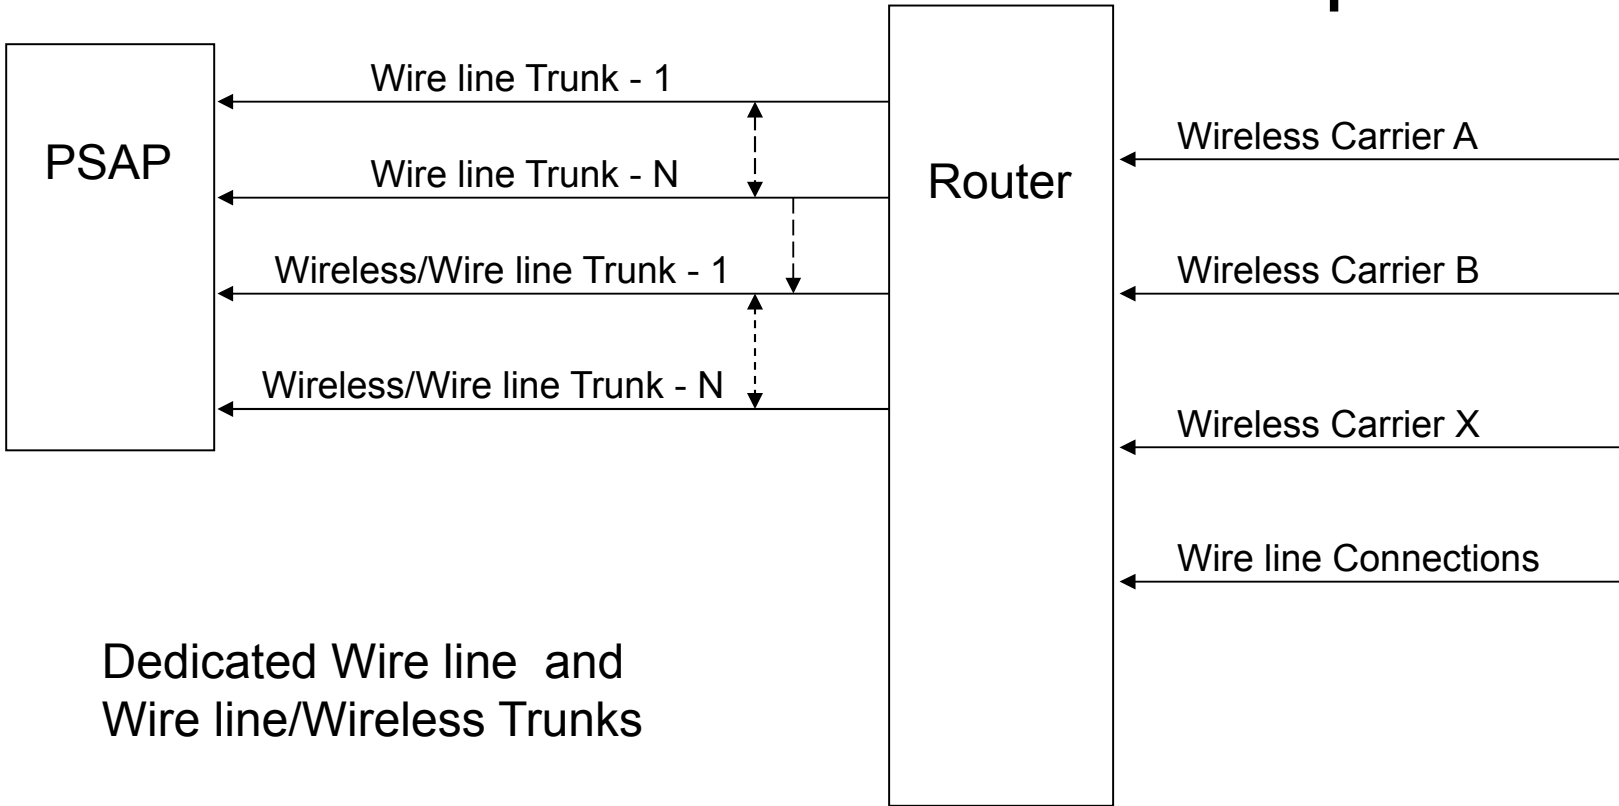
PSAP

Wire line Trunk - 1

Wire line Trunk - N

Wireless/Wire line Trunk - 1

Wireless/Wire line Trunk - N

Router

Wireless Carrier A

Wireless Carrier B

Wireless Carrier X

Wire line Connections

Dedicated Wire line and Wire line/Wireless Trunks